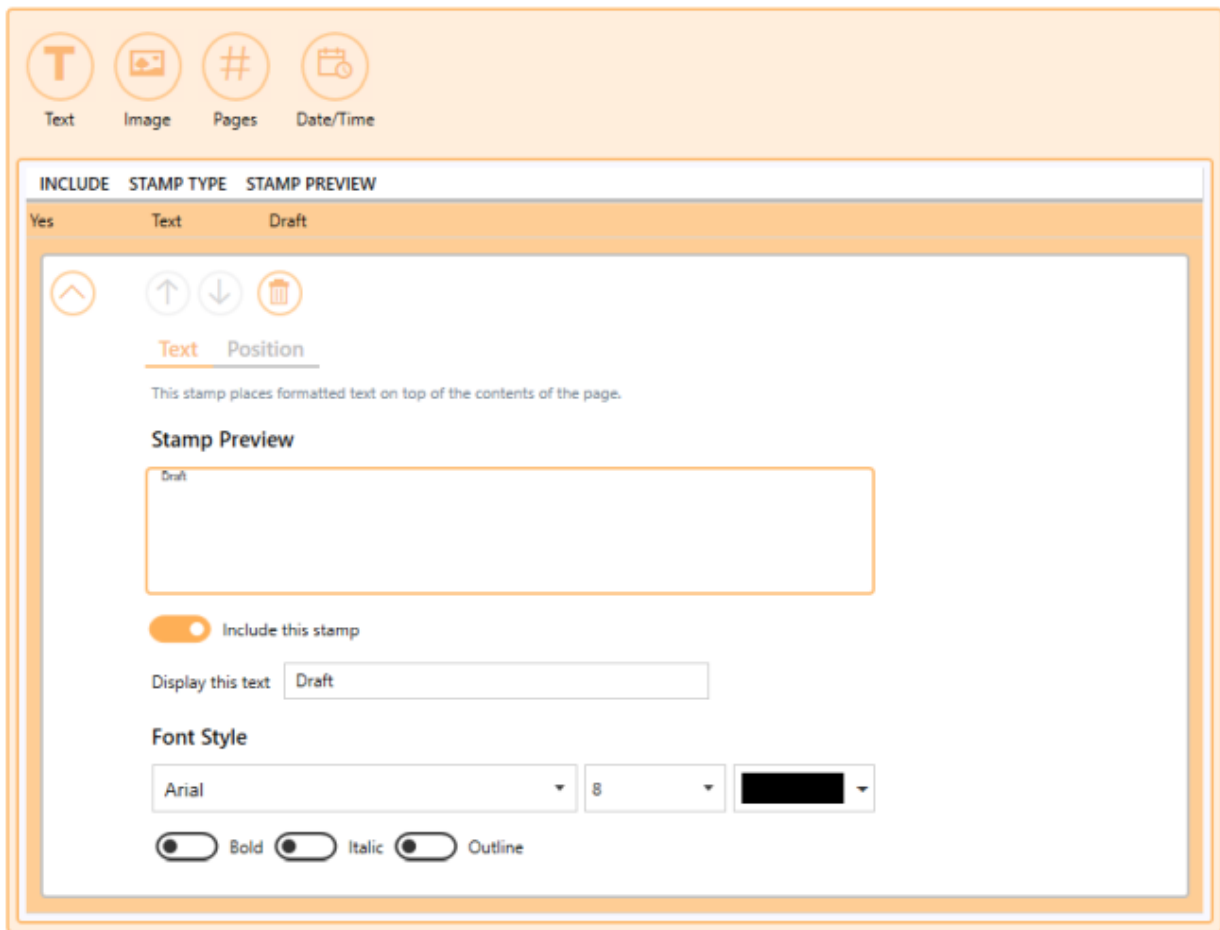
Text Image Pages Date/Time

| INCLUDE | STAMP TYPE | STAMP PREVIEW |
|---|---|---|
| Yes | Text | Draft |

Text Position

This stamp places formatted text on top of the contents of the page.

Stamp Preview

Draft

Include this stamp

Display this text Draft

Font Style

Arial 8

Bold Italic Outline